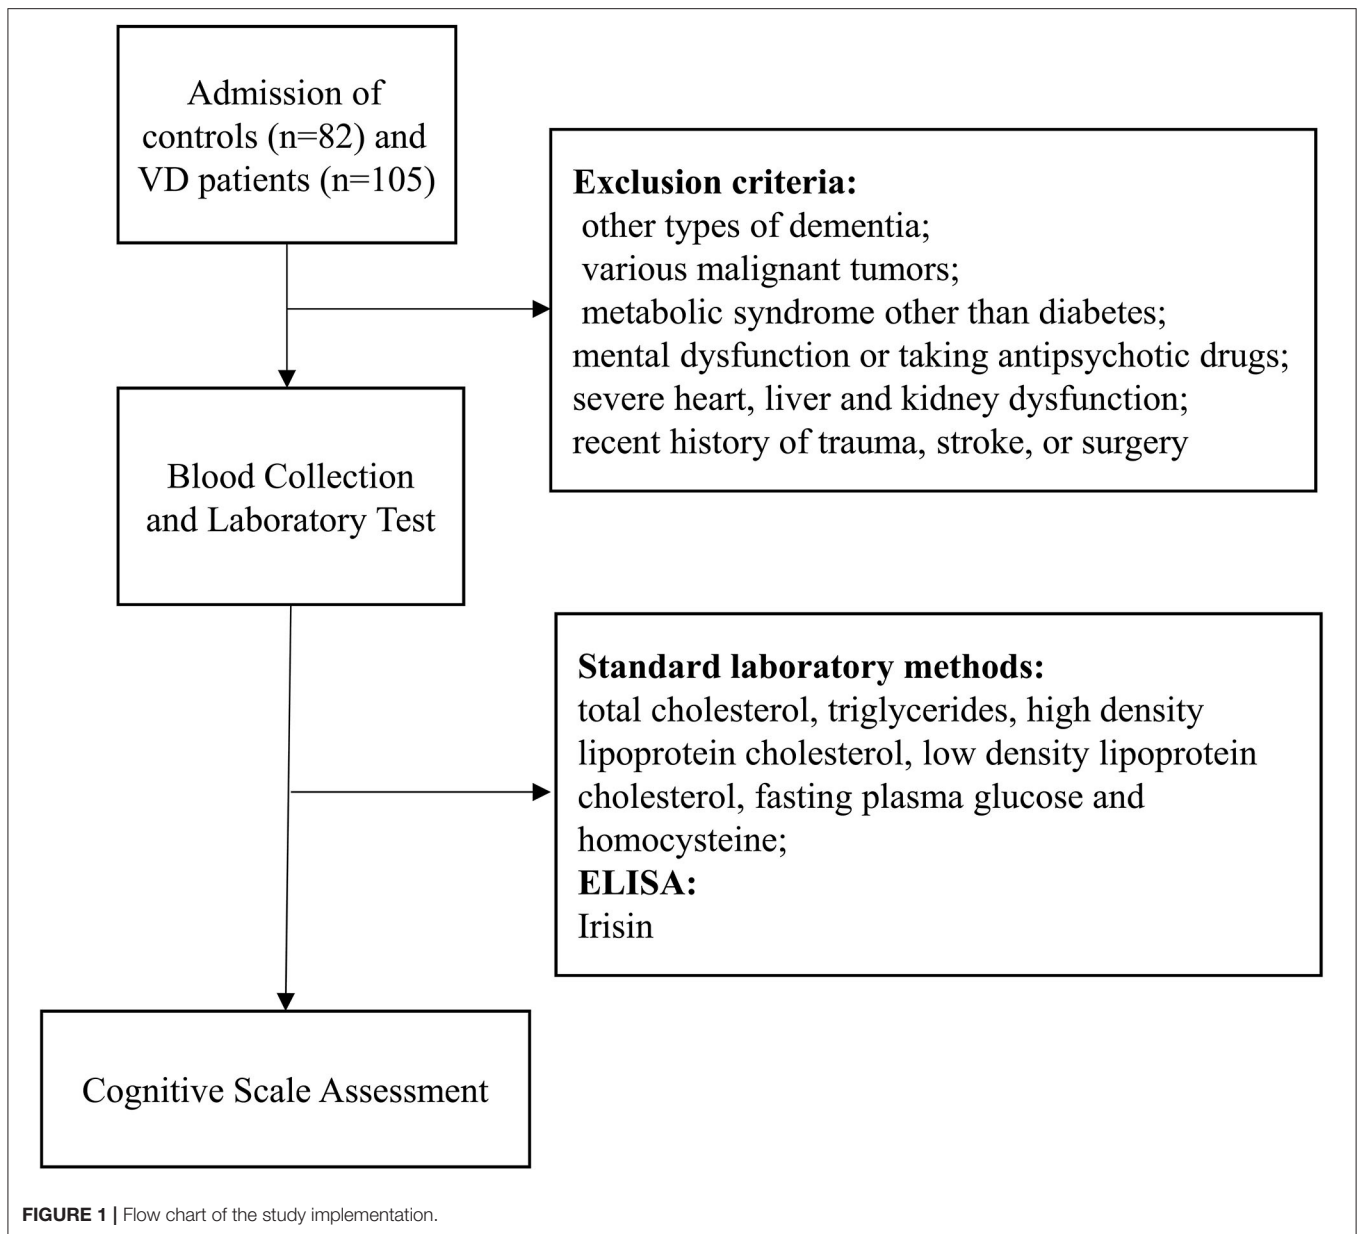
Admission of controls (n=82) and VD patients (n=105)

Exclusion criteria:
other types of dementia;
various malignant tumors;
metabolic syndrome other than diabetes;
mental dysfunction or taking antipsychotic drugs;
severe heart, liver and kidney dysfunction;
recent history of trauma, stroke, or surgery

Blood Collection and Laboratory Test

Standard laboratory methods:
total cholesterol, triglycerides, high density lipoprotein cholesterol, low density lipoprotein cholesterol, fasting plasma glucose and homocysteine;
ELISA:
Irisin

Cognitive Scale Assessment

FIGURE 1 | Flow chart of the study implementation.